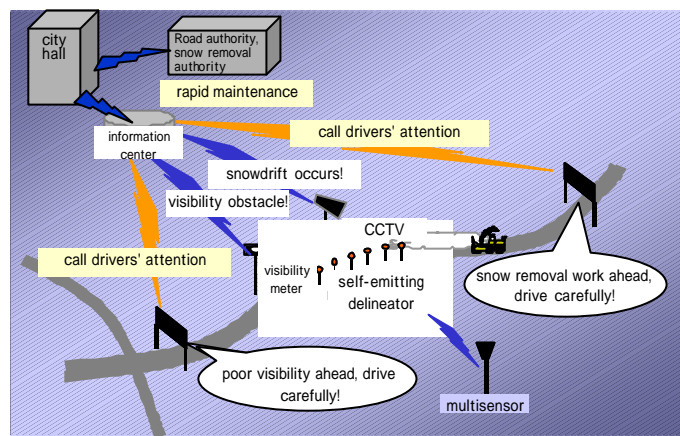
city hall

Road authority, snow removal authority

rapid maintenance

information center

call drivers' attention

snowdrift occurs!

visibility obstacle!

CCTV

call drivers' attention

visibility meter

self-emitting delineator

snow removal work ahead, drive carefully!

poor visibility ahead, drive carefully!

multisensor